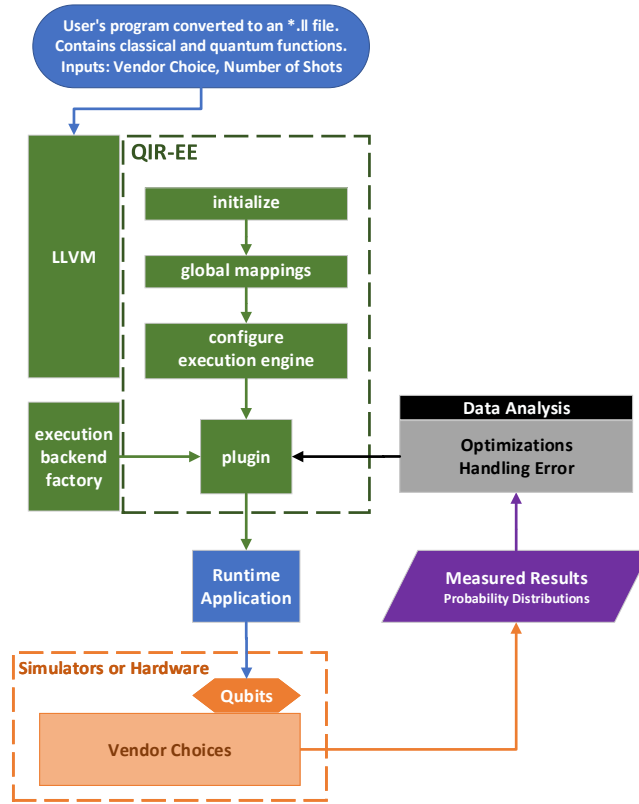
User's program converted to an *.ll file. Contains classical and quantum functions. Inputs: Vendor Choice, Number of Shots

LLVM

QIR-EE

initialize

global mappings

configure execution engine

execution backend factory

plugin

Data Analysis

Optimizations Handling Error

Runtime Application

Measured Results
Probability Distributions

Simulators or Hardware

Qubits

Vendor Choices